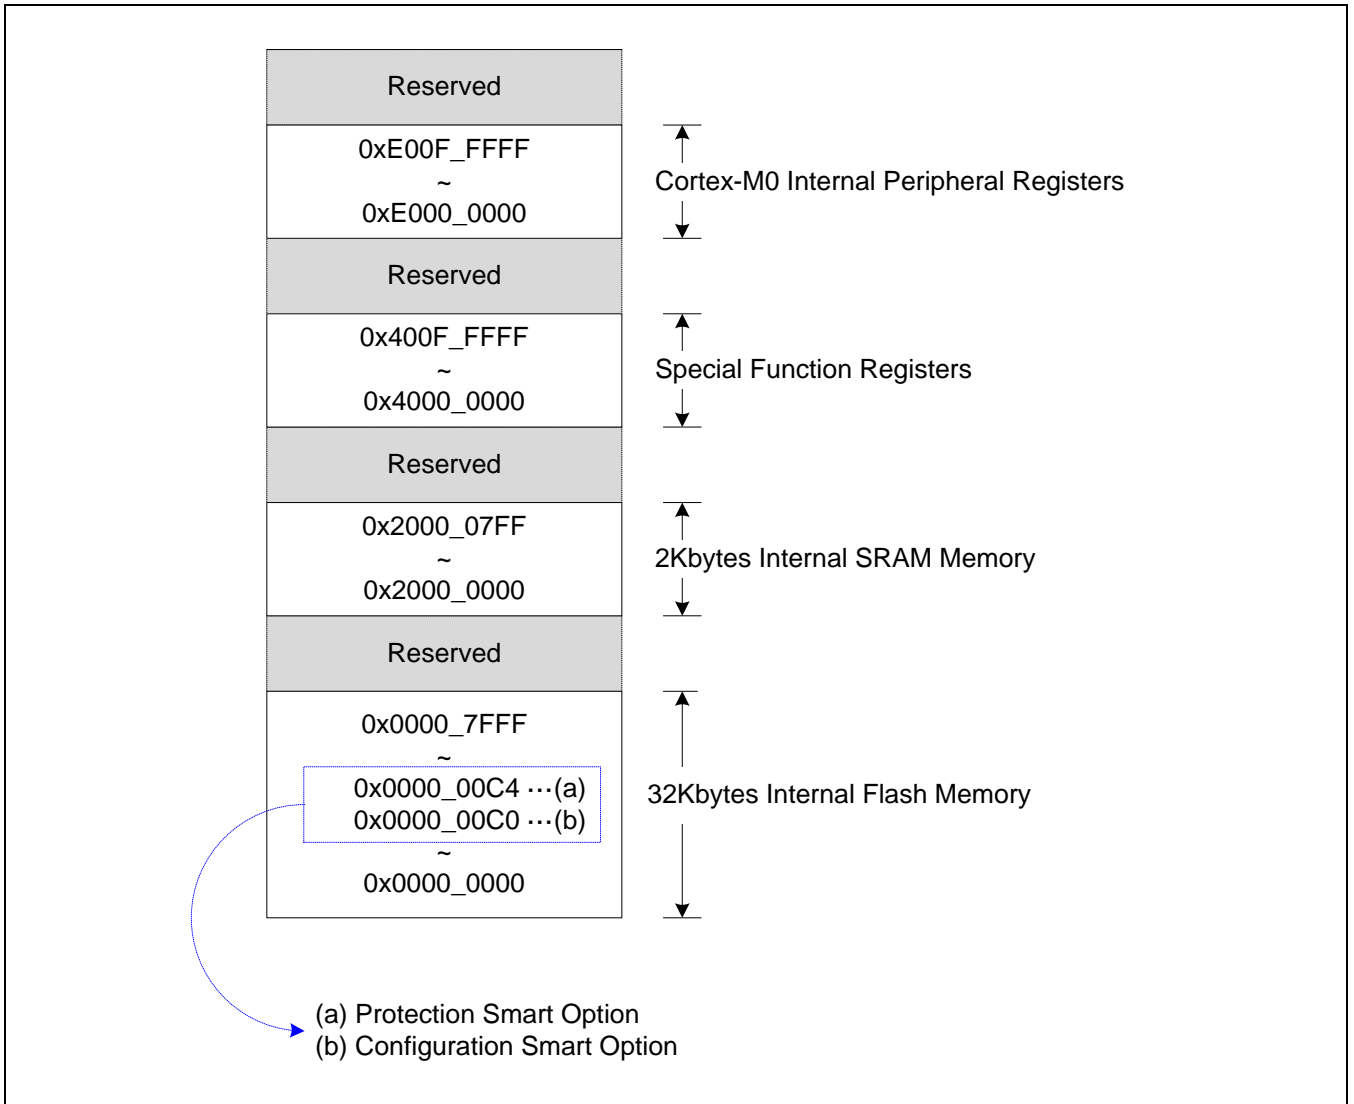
Reserved

0xE00F_FFFF
~
0xE000_0000

Cortex-M0 Internal Peripheral Registers

Reserved

0x400F_FFFF
~
0x4000_0000

Special Function Registers

Reserved

0x2000_07FF
~
0x2000_0000

2Kbytes Internal SRAM Memory

Reserved

0x0000_7FFF
~
0x0000_00C4 ···(a)
0x0000_00C0 ···(b)
~
0x0000_0000

32Kbytes Internal Flash Memory

(a) Protection Smart Option
(b) Configuration Smart Option